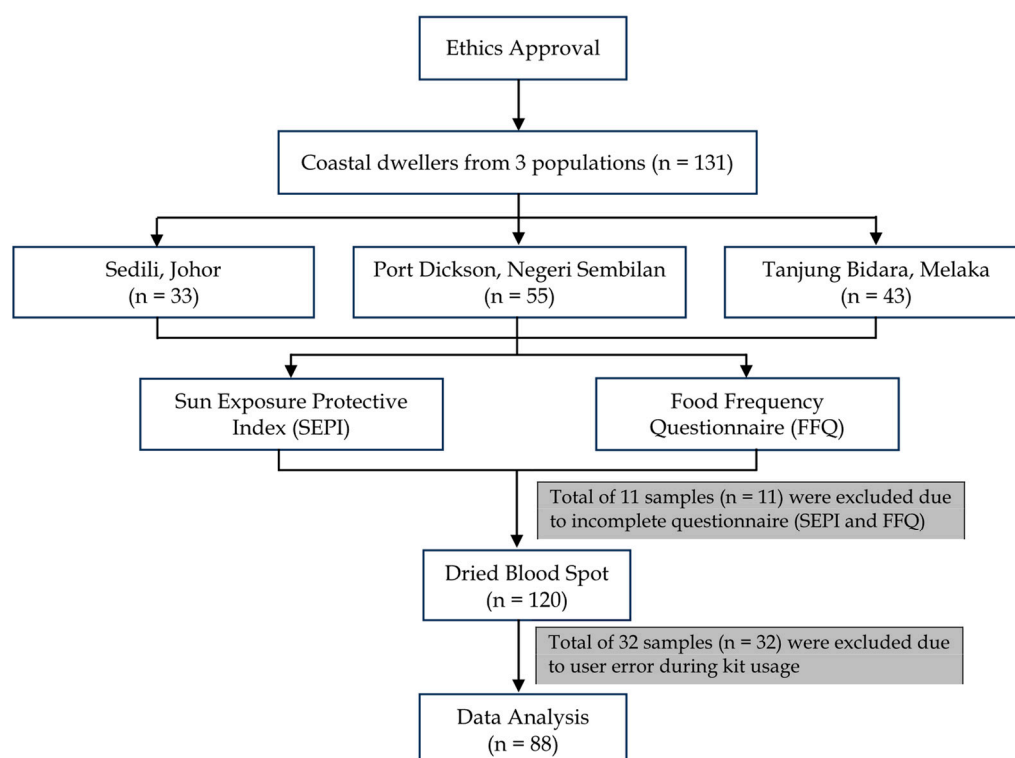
Ethics Approval

Coastal dwellers from 3 populations (n = 131)

Sedili, Johor
(n = 33)

Port Dickson, Negeri Sembilan
(n = 55)

Tanjung Bidara, Melaka
(n = 43)

Sun Exposure Protective Index (SEPI)

Food Frequency Questionnaire (FFQ)

Total of 11 samples (n = 11) were excluded due to incomplete questionnaire (SEPI and FFQ)

Dried Blood Spot
(n = 120)

Total of 32 samples (n = 32) were excluded due to user error during kit usage

Data Analysis
(n = 88)